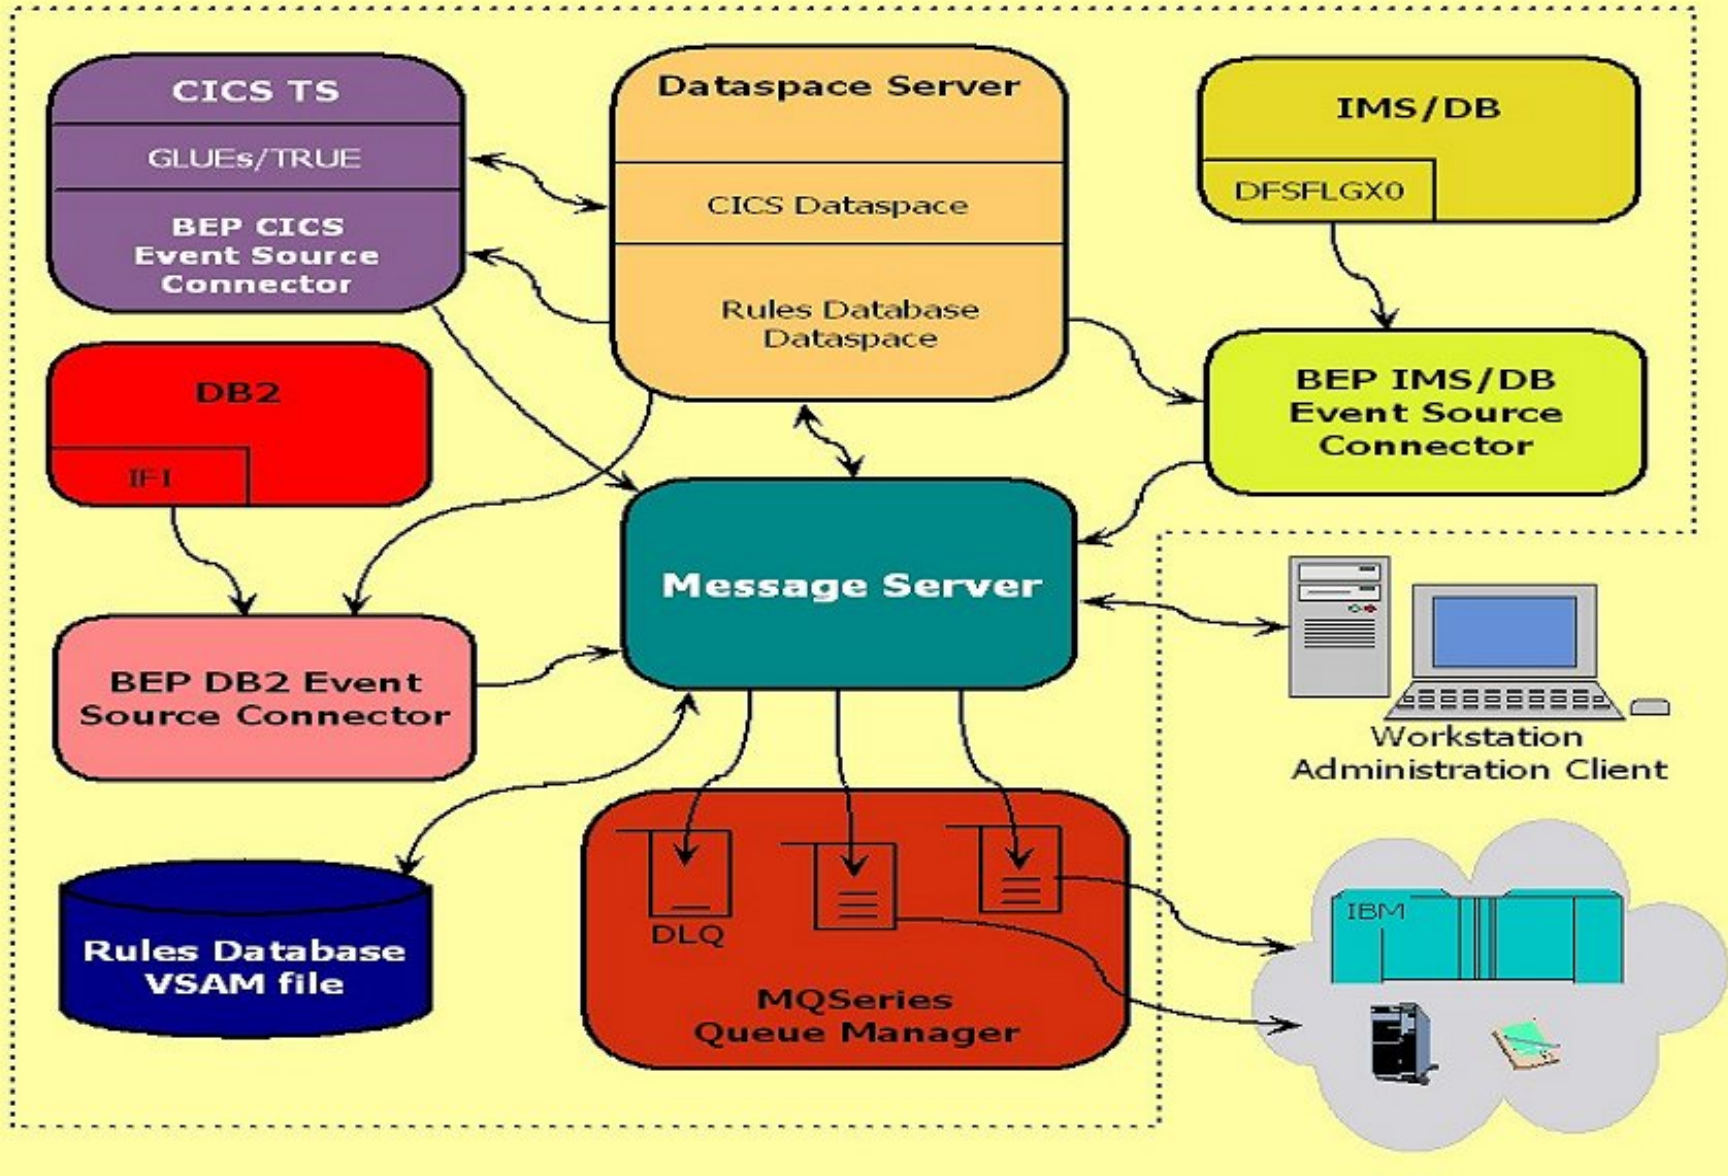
CICS TS

GLUEs/TRUE

BEP CICS Event Source Connector

Dataspace Server

CICS Dataspace

Rules Database Dataspace

IMS/DB

DFSFLGX0

DB2

IFI

BEP IMS/DB Event Source Connector

Message Server

BEP DB2 Event Source Connector

Workstation Administration Client

Rules Database VSAM file

DLQ

MQSeries Queue Manager

IBM